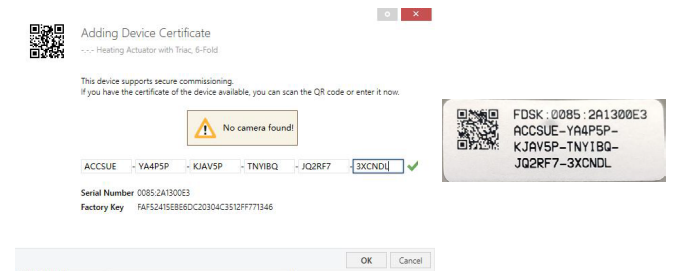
Adding Device Certificate

-.-.- Heating Actuator with Triac, 6-Fold

This device supports secure commissioning.
If you have the certificate of the device available, you can scan the QR code or enter it now.

No camera found!

ACCSUE - YA4P5P - KJAV5P - TNYIBQ - JQ2RF7 - 3XCNDL

Serial Number 0085:2A1300E3
Factory Key FAF52415EBE6DC20304C3512FF771346

OK Cancel

FDSK:0085:2A1300E3
ACCSUE-YA4P5P-
KJAV5P-TNYIBQ-
JQ2RF7-3XCNDL